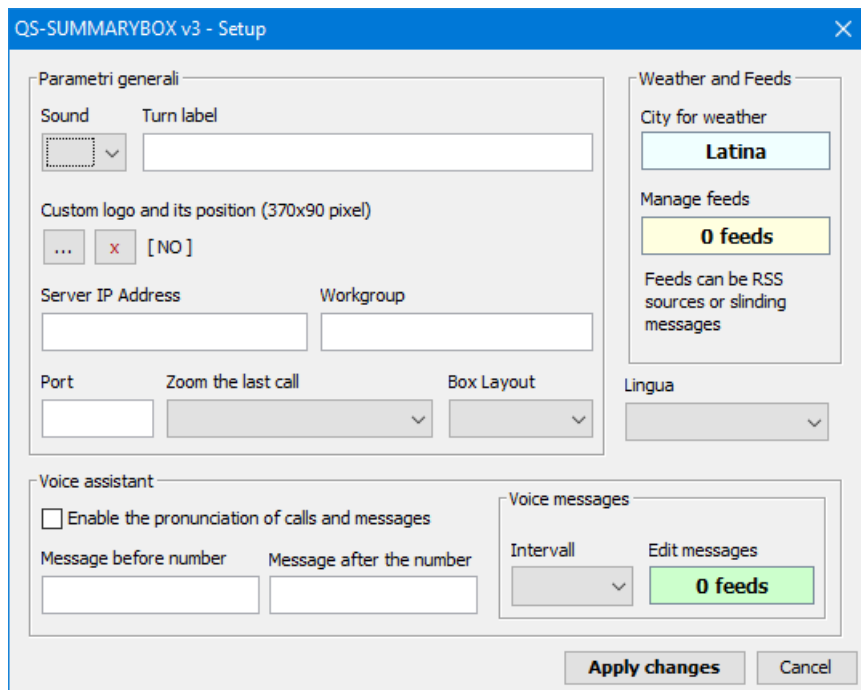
QS-SUMMARYBOX v3 - Setup

Parametri generali

Sound

Turn label

Custom logo and its position (370x90 pixel)

...

x

[ NO ]

Server IP Address

Workgroup

Port

Zoom the last call

Box Layout

Weather and Feeds

City for weather

Latina

Manage feeds

0 feeds

Feeds can be RSS sources or slinding messages

Lingua

Voice assistant

Enable the pronunciation of calls and messages

Message before number

Message after the number

Voice messages

Intervall

Edit messages

0 feeds

Apply changes

Cancel